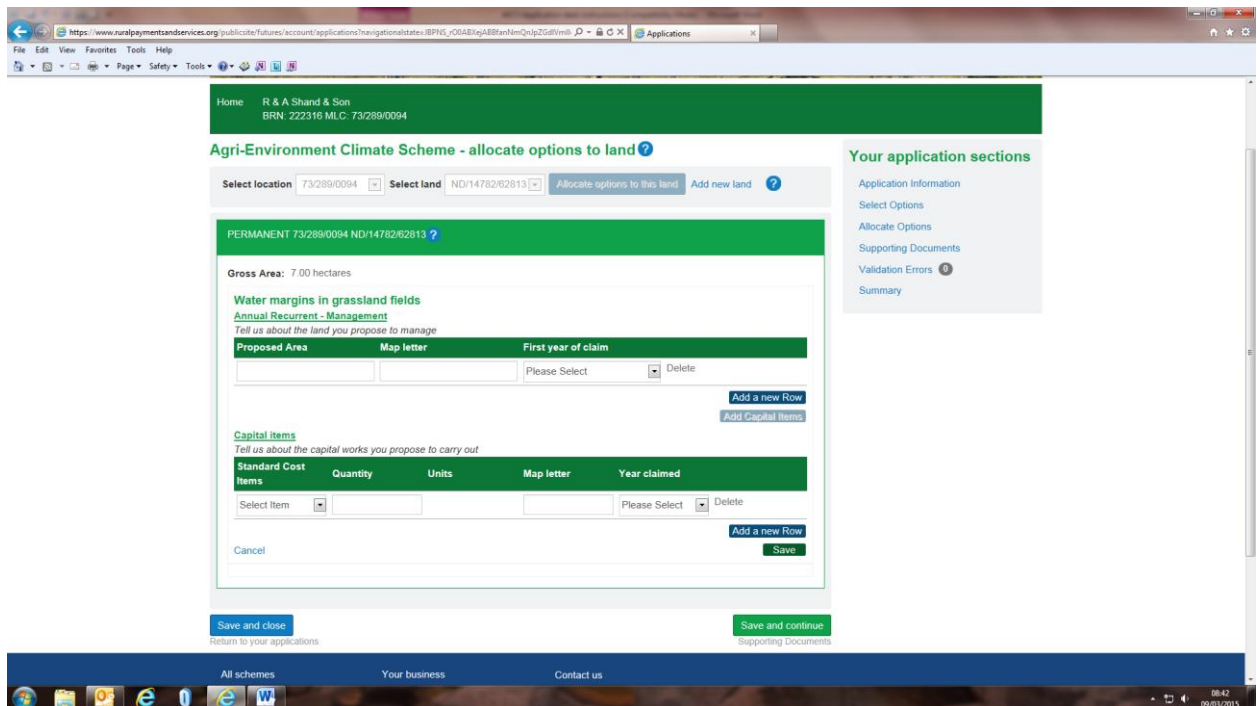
https://www.ruralpaymentsandservices.org/publicsite/futures/account/applications?navigationalstate=JBPNS_rO0ABXejABBfanNmQnJpZGdlVmll

Applications

File Edit View Favorites Tools Help

Page ▾ Safety ▾ Tools ▾

Home R & A Shand & Son
BRN: 222316 MLC: 73/289/0094

Agri-Environment Climate Scheme - allocate options to land

Select location 73/289/0094 Select land ND/14782/62813 Allocate options to this land Add new land

PERMANENT 73/289/0094 ND/14782/62813

Gross Area: 7.00 hectares

Water margins in grassland fields
Annual Recurrent - Management
Tell us about the land you propose to manage

| Proposed Area | Map letter | First year of claim | |
|---|---|---|---|
| | | Please Select | Delete |

Add a new Row
Add Capital Items

Capital items
Tell us about the capital works you propose to carry out

| Standard Cost Items | Quantity | Units | Map letter | Year claimed | |
|---|---|---|---|---|---|
| Select Item | | | | Please Select | Delete |

Add a new Row
Cancel
Save

Save and close
Return to your applications

Save and continue
Supporting Documents

Your application sections
Application Information
Select Options
Allocate Options
Supporting Documents
Validation Errors 0
Summary

All schemes
Your business
Contact us

08:42
09/01/2015